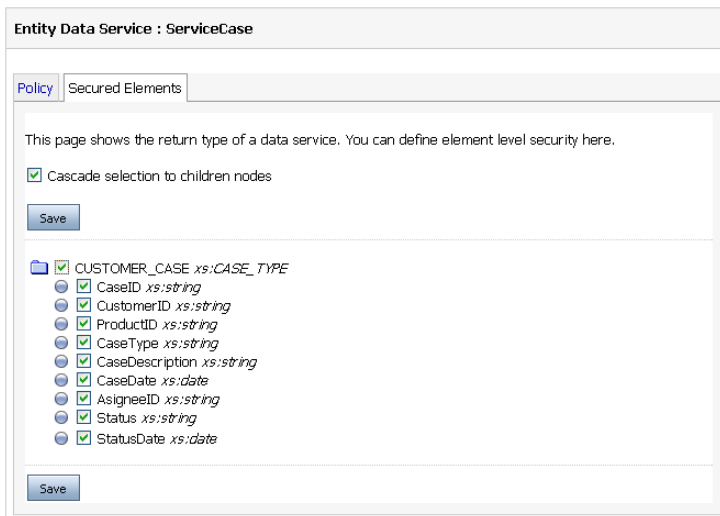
Entity Data Service : ServiceCase

Policy
Secured Elements

This page shows the return type of a data service. You can define element level security here.

Cascade selection to children nodes

Save

CUSTOMER_CASE *xs:CASE_TYPE*
CaseID *xs:string*
CustomerID *xs:string*
ProductID *xs:string*
CaseType *xs:string*
CaseDescription *xs:string*
CaseDate *xs:date*
AsigneeID *xs:string*
Status *xs:string*
StatusDate *xs:date*

Save